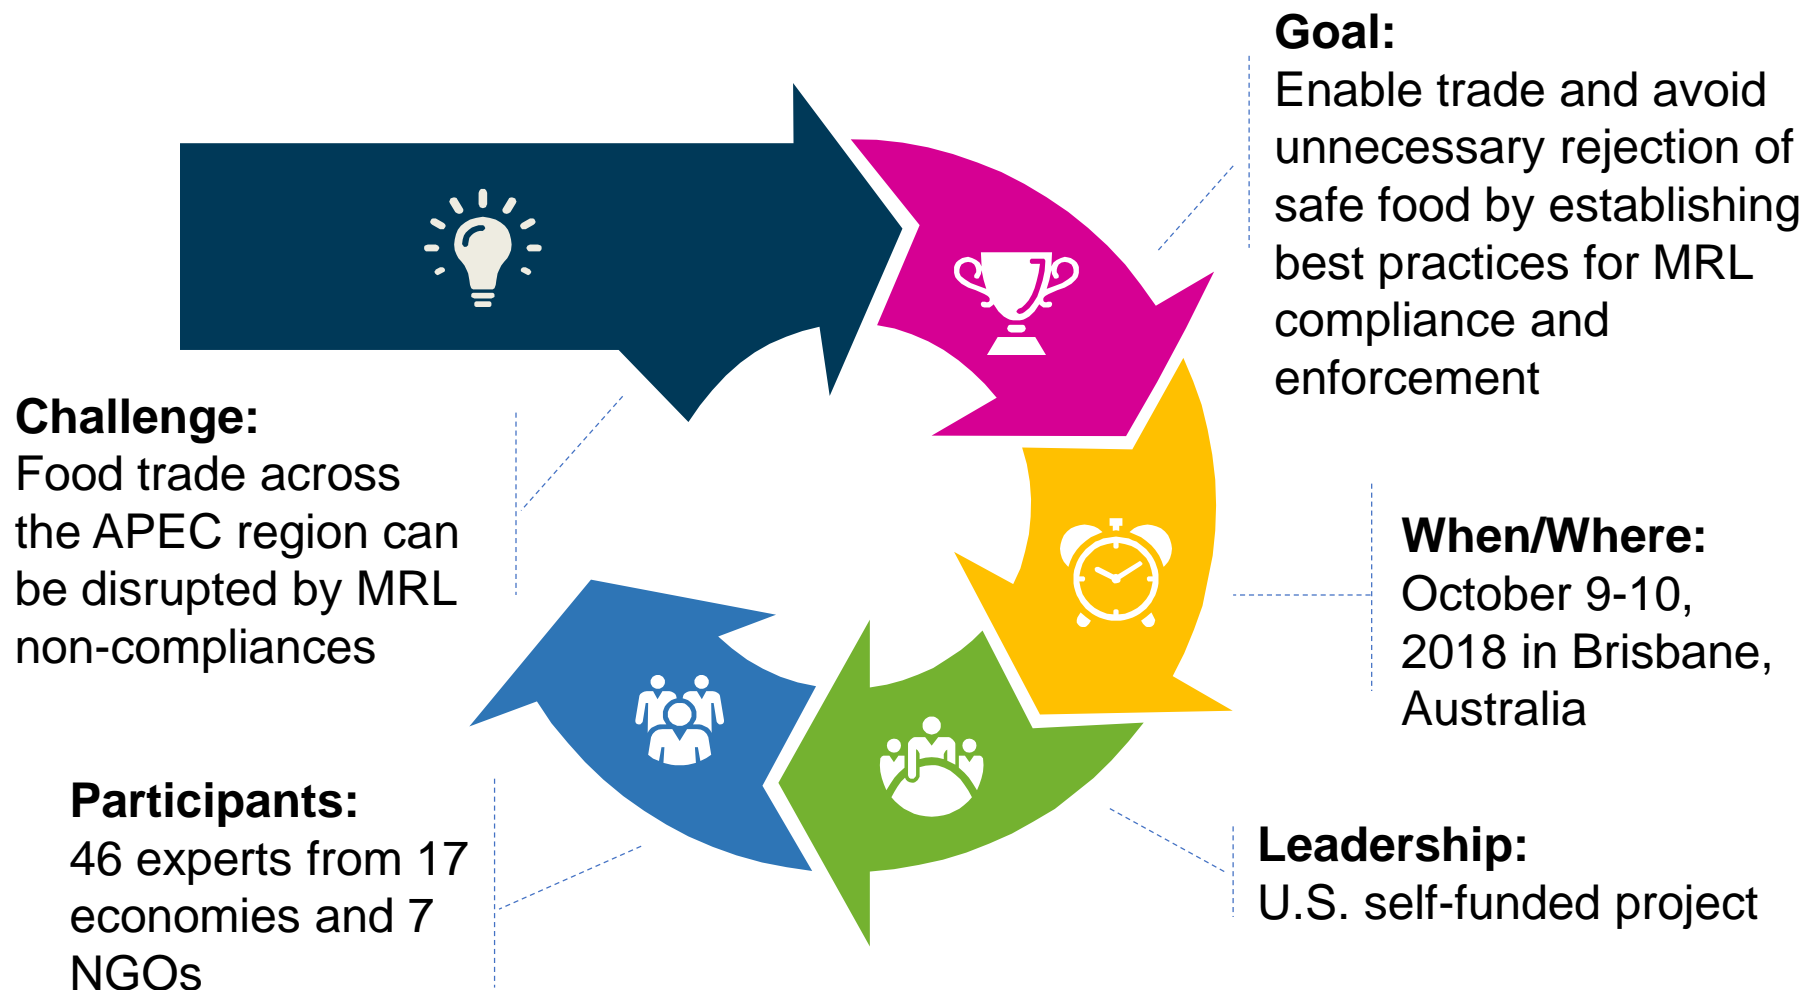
Goal:
Enable trade and avoid unnecessary rejection of safe food by establishing best practices for MRL compliance and enforcement

Challenge:
Food trade across the APEC region can be disrupted by MRL non-compliances

When/Where:
October 9-10, 2018 in Brisbane, Australia

Participants:
46 experts from 17 economies and 7 NGOs

Leadership:
U.S. self-funded project